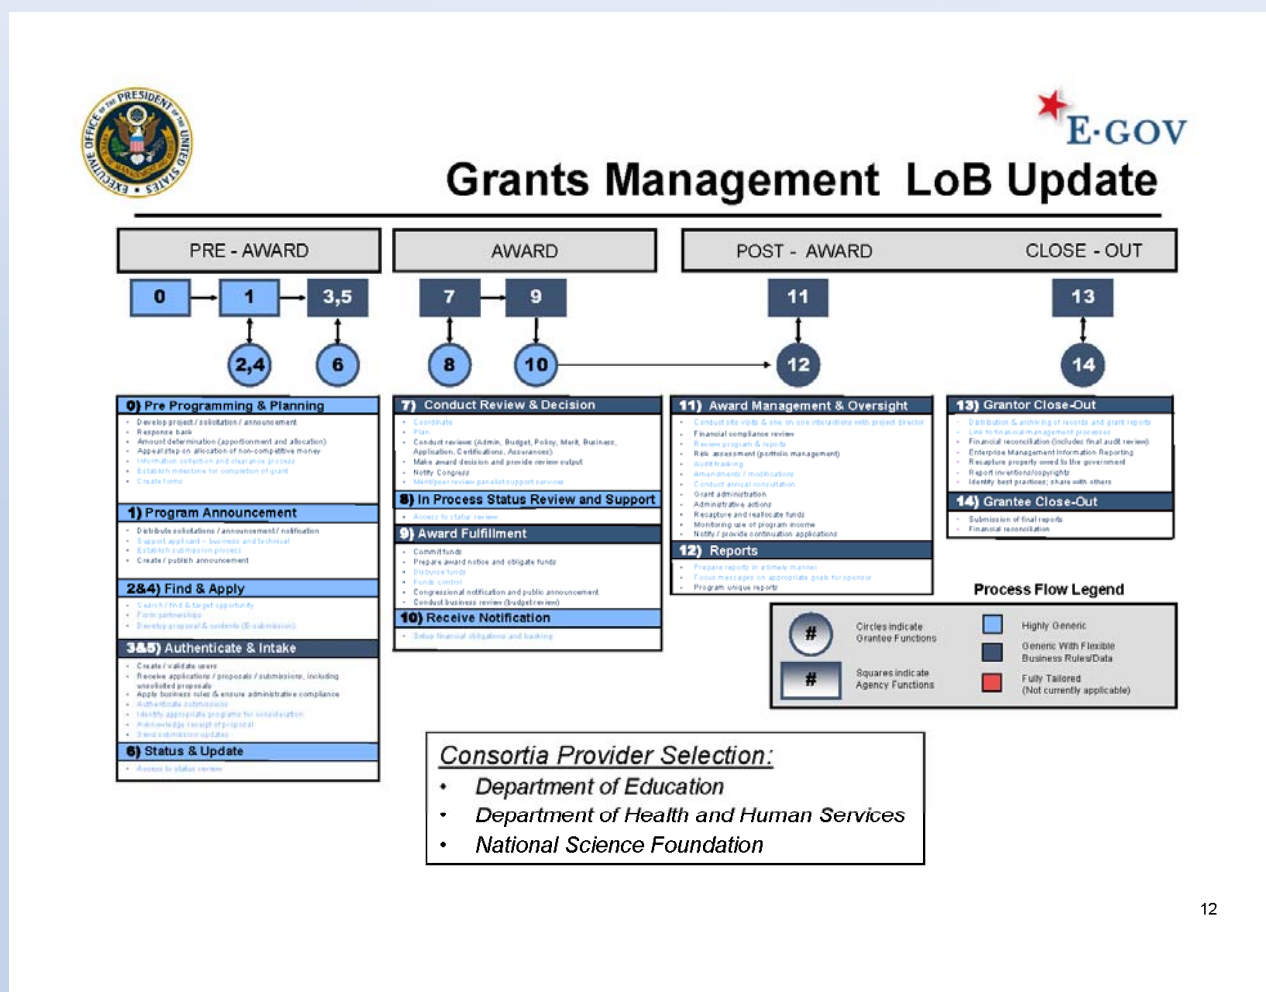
EXECUTIVE OFFICE OF THE PRESIDENT OF THE UNITED STATES

E·GOV

Grants Management LoB Update

PRE - AWARD

AWARD

POST - AWARD

CLOSE - OUT

0 1 3,5 2,4 6

7 9 8 10

11 12

13 14

0) Pre Programming & Planning
- Develop project / solicitation / announcement
- Response bank
- Amount determination (apportionment and allocation)
- Appeal step on allocation of non-competitive money
- Information collection and clearance process
- Establish milestone for completion of grant
- Create forms

1) Program Announcement
- Distribute solicitations / announcement / notification
- Support applicant – business and technical
- Establish submission process
- Create / publish announcement

2&4) Find & Apply
- Search / find & target opportunity
- Form partnerships
- Develop proposal & contents (E-submission)

3&5) Authenticate & Intake
- Create / validate users
- Receive applications / proposals / submissions, including unsolicited proposals
- Apply business rules & ensure administrative compliance
- Authenticate submissions
- Identify appropriate programs for consideration
- Acknowledge receipt of proposal
- Send submission updates

6) Status & Update
- Access to status review

7) Conduct Review & Decision
- Coordinate
- Plan
- Conduct reviews (Admin, Budget, Policy, Merit, Business, Application, Certifications, Assurances)
- Make award decision and provide review output
- Notify Congress
- Mentor/peer review panelist support services

8) In Process Status Review and Support
- Access to status review

9) Award Fulfillment
- Commit funds
- Prepare award notice and obligate funds
- Disburse funds
- Funds control
- Congressional notification and public announcement
- Conduct business review (budget review)

10) Receive Notification
- Setup financial obligations and banking

11) Award Management & Oversight
- Conduct site visits & one on one interactions with project director
- Financial compliance review
- Review program & reports
- Risk assessment (portfolio management)
- Audit tracking
- Amendments / modifications
- Conduct annual consultation
- Grant administration
- Administrative actions
- Recapture and reallocate funds
- Monitoring use of program income
- Notify / provide continuation applications

12) Reports
- Prepare reports in a timely manner
- Focus messages on appropriate goals for sponsor
- Program unique reports

13) Grantor Close-Out
- Distribution & archiving of records and grant reports
- Link to financial management processes
- Financial reconciliation (includes final audit review)
- Enterprise Management Information Reporting
- Recapture property owed to the government
- Report inventions/copyrights
- Identify best practices; share with others

14) Grantee Close-Out
- Submission of final reports
- Financial reconciliation

Process Flow Legend

# Circles indicate Grantee Functions

# Squares indicate Agency Functions

Highly Generic

Generic With Flexible Business Rules/Data

Fully Tailored (Not currently applicable)

Consortia Provider Selection:
- Department of Education
- Department of Health and Human Services
- National Science Foundation

12